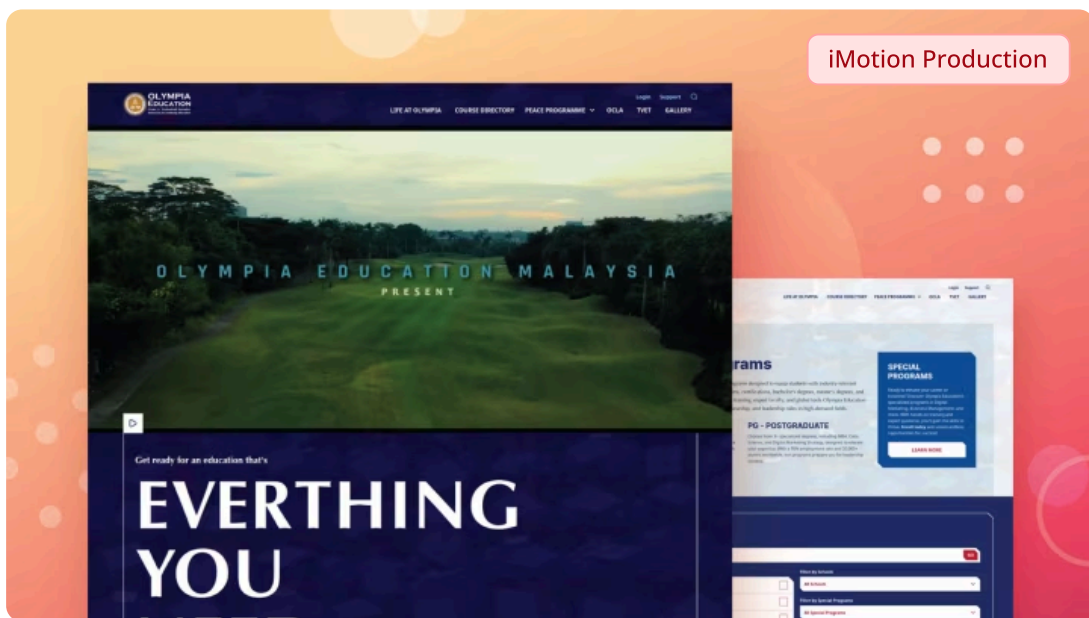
iMotion Production

OLYMPIA EDUCATION

Login Support

LIFE AT OLYMPIA COURSE DIRECTORY PEACE PROGRAMME OCLA TVET GALLERY

OLYMPIA EDUCATION MALAYSIA
PRESENT

Get ready for an education that's

EVERTHING YOU

Login Support

LIFE AT OLYMPIA COURSE DIRECTORY PEACE PROGRAMME OCLA TVET GALLERY

rams

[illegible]

PG - POSTGRADUATE

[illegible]

SPECIAL PROGRAMS

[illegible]

LEARN MORE

Filter by Schools
All Schools
Filter by Special Programs
All Special Programs